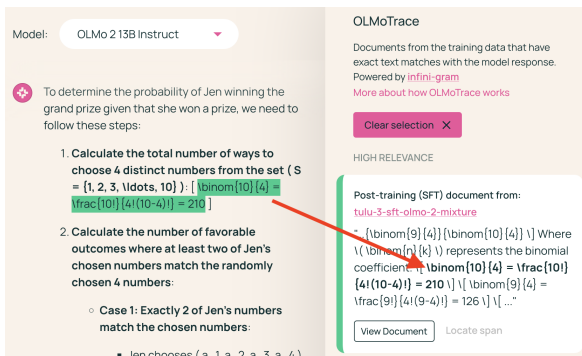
Model: OLMo 2 13B Instruct

To determine the probability of Jen winning the grand prize given that she won a prize, we need to follow these steps:

1. **Calculate the total number of ways to choose 4 distinct numbers from the set ( S = {1, 2, 3, \ldots, 10} ):** [ \binom{10} {4} = \frac{10!} {4!(10-4)!} = 210 ]

2. **Calculate the number of favorable outcomes where at least two of Jen's chosen numbers match the randomly chosen 4 numbers:**

- **Case 1: Exactly 2 of Jen's numbers match the chosen numbers:**

- Jen chooses ( a_1, a_2, a_3, a_4 )

OLMoTrace

Documents from the training data that have exact text matches with the model response. Powered by infini-gram

More about how OLMoTrace works

Clear selection ✕

HIGH RELEVANCE

Post-training (SFT) document from:
tulu-3-sft-olmo-2-mixture

"...{\binom{9} {4}} {\binom{10} {4}} \] Where \( \binom{n} {k} \) represents the binomial coefficient: \[ **\binom{10} {4} = \frac{10!} {4!(10-4)!} = 210** \] \[ \binom{9} {4} = \frac{9!} {4!(9-4)!} = 126 \] \[ ..."

View Document   Locate span